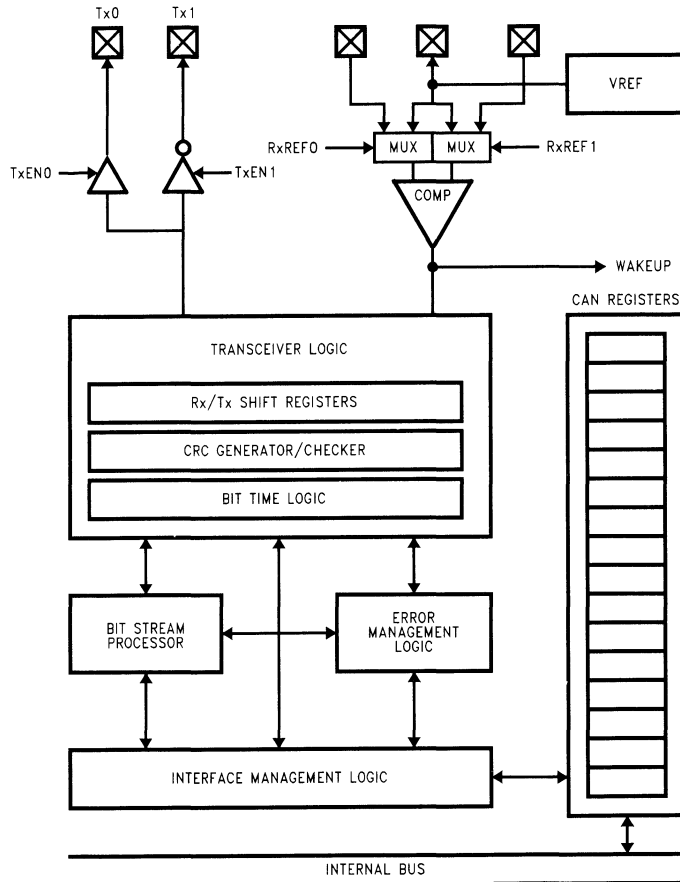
Tx0
Tx1
VREF
RxREF0
MUX
MUX
RxREF1
TxEN0
TxEN1
COMP
WAKEUP
CAN REGISTERS
TRANSCEIVER LOGIC
Rx/Tx SHIFT REGISTERS
CRC GENERATOR/CHECKER
BIT TIME LOGIC
BIT STREAM PROCESSOR
ERROR MANAGEMENT LOGIC
INTERFACE MANAGEMENT LOGIC
INTERNAL BUS